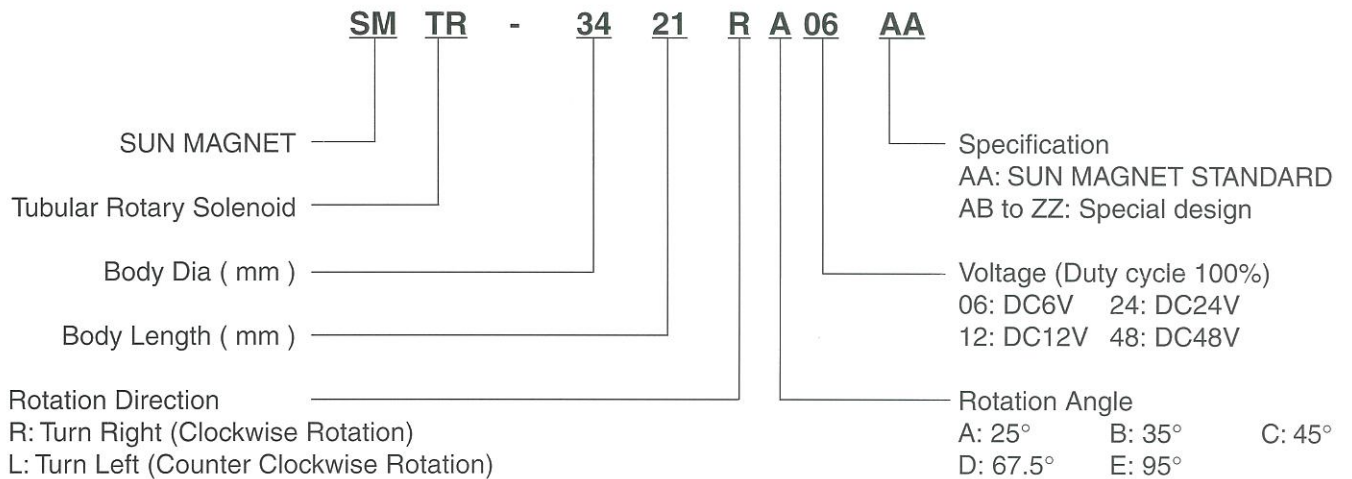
SM TR - 34 21 R A 06 AA

SUN MAGNET

Tubular Rotary Solenoid

Body Dia ( mm )

Body Length ( mm )

Rotation Direction
R: Turn Right (Clockwise Rotation)
L: Turn Left (Counter Clockwise Rotation)

Specification
AA: SUN MAGNET STANDARD
AB to ZZ: Special design

Voltage (Duty cycle 100%)
06: DC6V 24: DC24V
12: DC12V 48: DC48V

Rotation Angle
A: 25° B: 35° C: 45°
D: 67.5° E: 95°